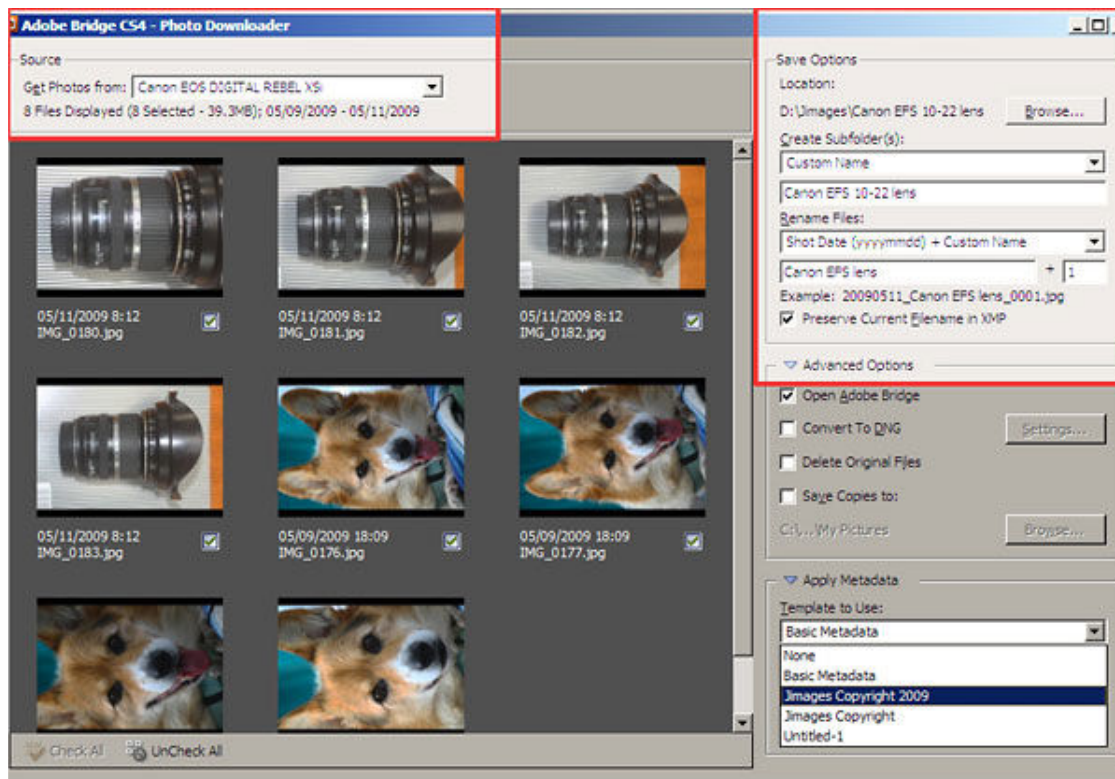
Adobe Bridge CS4 - Photo Downloader

Source
Get Photos from: Canon EOS DIGITAL REBEL XSi
8 Files Displayed (8 Selected - 39.3MB); 05/09/2009 - 05/11/2009

05/11/2009 8:12
IMG_0180.jpg

05/11/2009 8:12
IMG_0181.jpg

05/11/2009 8:12
IMG_0182.jpg

05/11/2009 8:12
IMG_0183.jpg

05/09/2009 18:09
IMG_0176.jpg

05/09/2009 18:09
IMG_0177.jpg

Check All UnCheck All

Save Options
Location:
D:\Images\Canon EFS 10-22 lens Browse...
Create Subfolder(s):
Custom Name
Canon EFS 10-22 lens
Rename Files:
Shot Date (yyyymmdd) + Custom Name
Canon EFS lens + 1
Example: 20090511_Canon EFS lens_0001.jpg
Preserve Current Filename in XMP

Advanced Options
Open Adobe Bridge
Convert To DNG Settings...
Delete Original Files
Save Copies to:
C:\...\My Pictures Browse...

Apply Metadata
Template to Use:
Basic Metadata
None
Basic Metadata
Jimages Copyright 2009
Jimages Copyright
Untitled-1